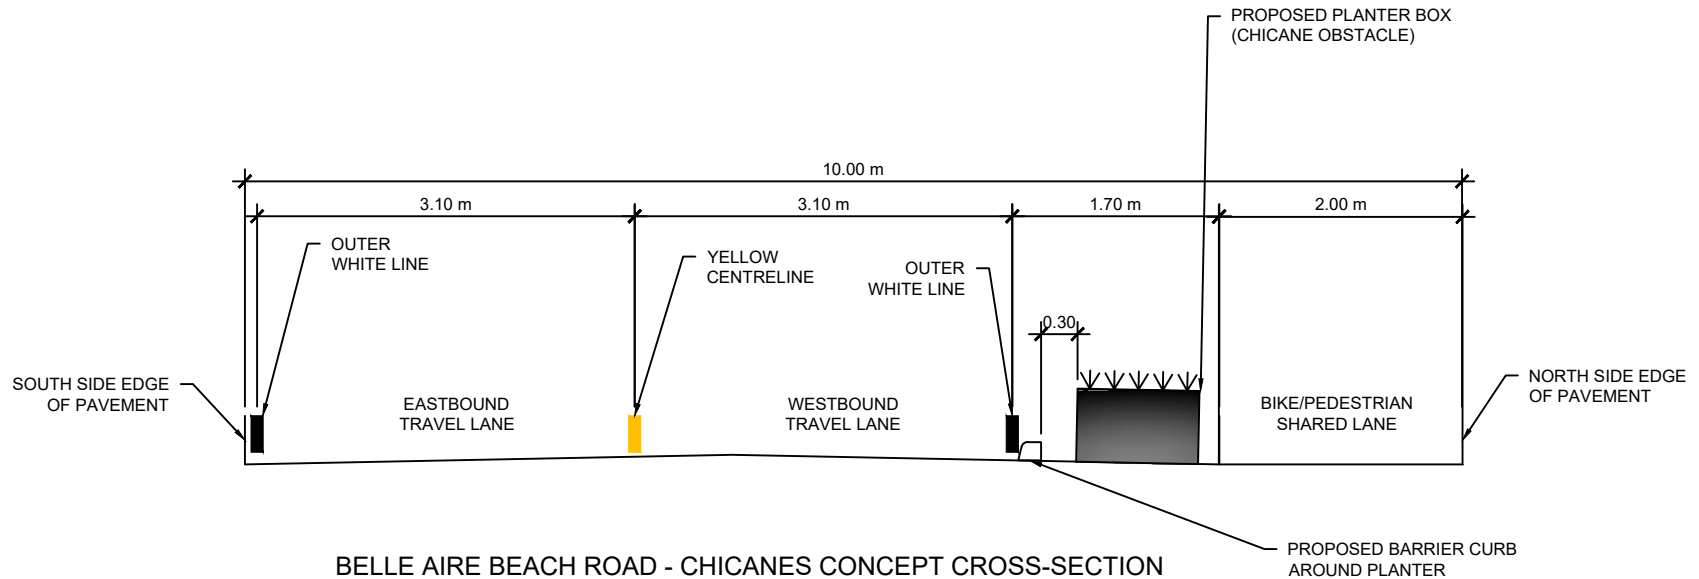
PROPOSED PLANTER BOX (CHICANE OBSTACLE)

10.00 m

3.10 m

3.10 m

1.70 m

2.00 m

OUTER WHITE LINE

YELLOW CENTRELINE

OUTER WHITE LINE

0.30

SOUTH SIDE EDGE OF PAVEMENT

EASTBOUND TRAVEL LANE

WESTBOUND TRAVEL LANE

BIKE/PEDESTRIAN SHARED LANE

NORTH SIDE EDGE OF PAVEMENT

PROPOSED BARRIER CURB AROUND PLANTER

BELLE AIRE BEACH ROAD - CHICANES CONCEPT CROSS-SECTION